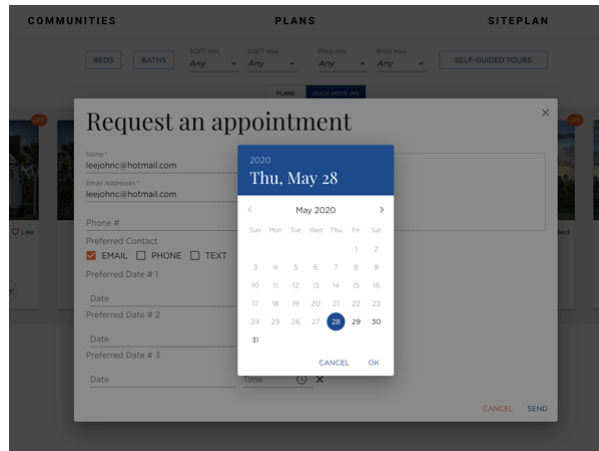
COMMUNITIES PLANS SITEPLAN

BEDS BATHS SQFT min Any SQFT max Any Price min Any Price max Any SELF-GUIDED TOURS

PLANS QUICK MOVE-INS

Request an appointment

Name *
leejohnc@hotmail.com

Email Addresses *
leejohnc@hotmail.com

Phone #

Preferred Contact
EMAIL PHONE TEXT

Preferred Date # 1
Date

Preferred Date # 2
Date

Preferred Date # 3
Date

Time

2020
Thu, May 28

May 2020

| Sun | Mon | Tue | Wed | Thu | Fri | Sat |
|---|---|---|---|---|---|---|
| | | | | | 1 | 2 |
| 3 | 4 | 5 | 6 | 7 | 8 | 9 |
| 10 | 11 | 12 | 13 | 14 | 15 | 16 |
| 17 | 18 | 19 | 20 | 21 | 22 | 23 |
| 24 | 25 | 26 | 27 | 28 | 29 | 30 |
| 31 | | | | | | |

CANCEL OK

CANCEL SEND

Like